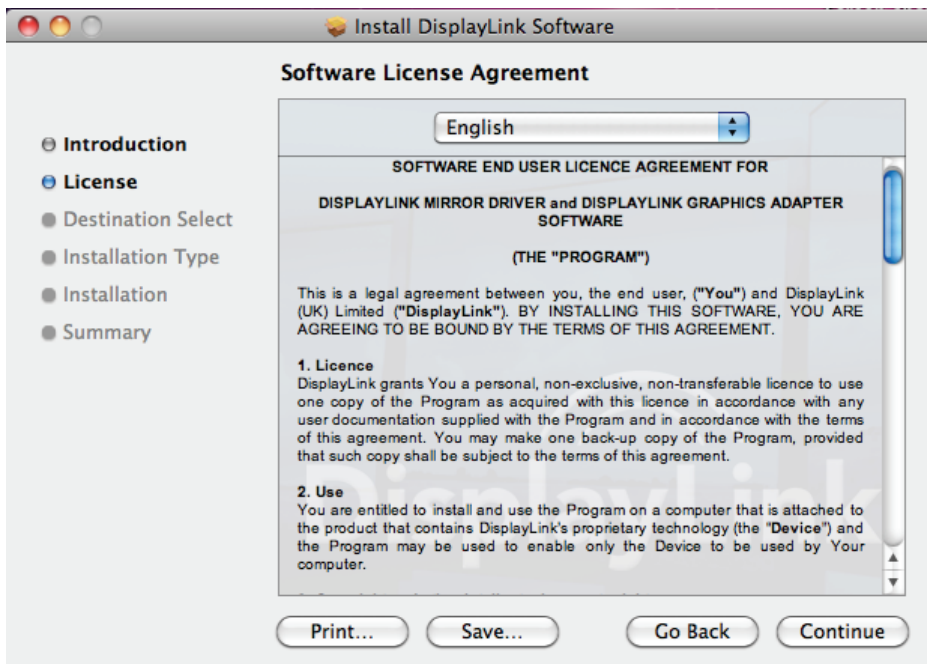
Install DisplayLink Software

Software License Agreement

Introduction
License
Destination Select
Installation Type
Installation
Summary

English

SOFTWARE END USER LICENCE AGREEMENT FOR

DISPLAYLINK MIRROR DRIVER and DISPLAYLINK GRAPHICS ADAPTER SOFTWARE

(THE "PROGRAM")

This is a legal agreement between you, the end user, ("You") and DisplayLink (UK) Limited ("DisplayLink"). BY INSTALLING THIS SOFTWARE, YOU ARE AGREEING TO BE BOUND BY THE TERMS OF THIS AGREEMENT.

1. Licence
DisplayLink grants You a personal, non-exclusive, non-transferable licence to use one copy of the Program as acquired with this licence in accordance with any user documentation supplied with the Program and in accordance with the terms of this agreement. You may make one back-up copy of the Program, provided that such copy shall be subject to the terms of this agreement.

2. Use
You are entitled to install and use the Program on a computer that is attached to the product that contains DisplayLink's proprietary technology (the "Device") and the Program may be used to enable only the Device to be used by Your computer.

DisplayLink

Print...
Save...
Go Back
Continue